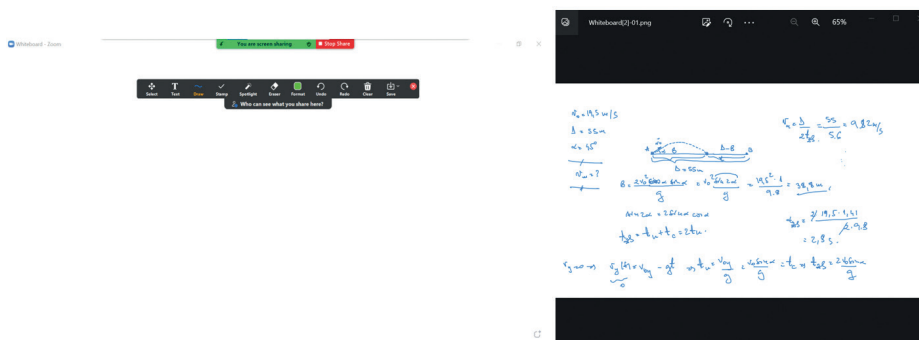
Whiteboard - Zoom

You are screen sharing

Stop Share

Select Text Draw Stamp Spotlight Eraser Format Undo Redo Clear Save

Who can see what you share here?

Whiteboard(2)-01.png

65%

$v_0 = 19,5$ m/s

$d = 55$ m

$\alpha = 45°$

$v_m = ?$

$v_m = \frac{d}{t_{ss}} = \frac{55}{5,6} = 9,82$ m/s

$A$ $B$ $D - B$

$D = 55$ m

$B = \frac{2v_0^2 \sin\alpha \cos\alpha}{g} = v_0^2 \frac{\sin 2\alpha}{g} = \frac{19,5^2 \cdot 1}{9,8} = 38,8$ m

$\sin 2\alpha = 2 \sin\alpha \cos\alpha$

$t_{ss} = t_u + t_0 = 2t_u$

$t_{ss} = \frac{2 \cdot 19,5 \cdot 1,31}{9,8}$

$= 2,83$

$v_y = 0 \Rightarrow v_y(t) = v_{0y} - gt \Rightarrow t_u = \frac{v_{0y}}{g} = \frac{v_0 \sin\alpha}{g} = t_0 \Rightarrow t_{ss} = \frac{2 v_0 \sin\alpha}{g}$